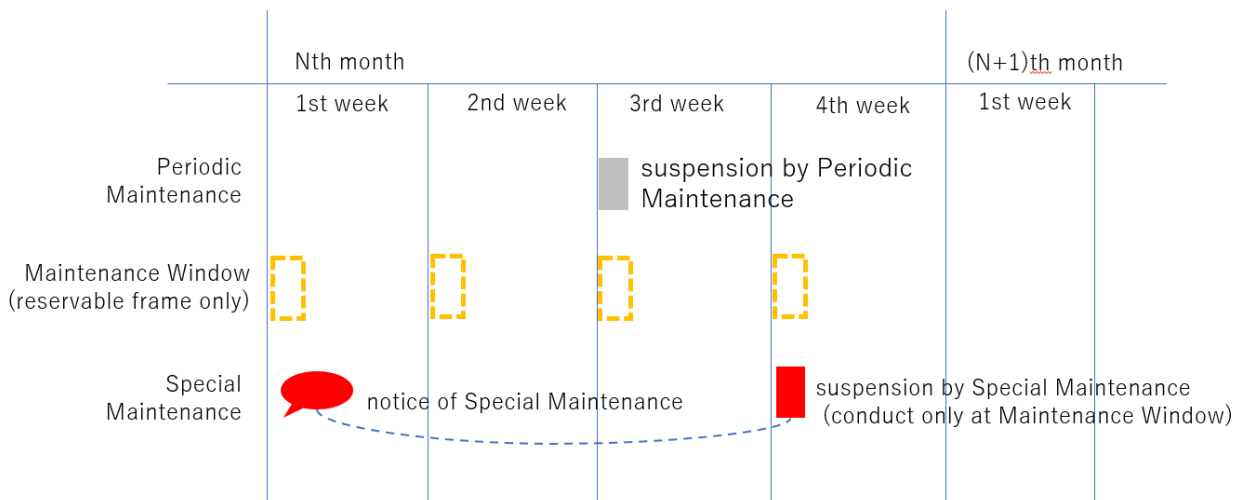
Nth month

(N+1)th month

1st week

2nd week

3rd week

4th week

1st week

Periodic Maintenance

suspension by Periodic Maintenance

Maintenance Window (reservable frame only)

Special Maintenance

notice of Special Maintenance

suspension by Special Maintenance (conduct only at Maintenance Window)